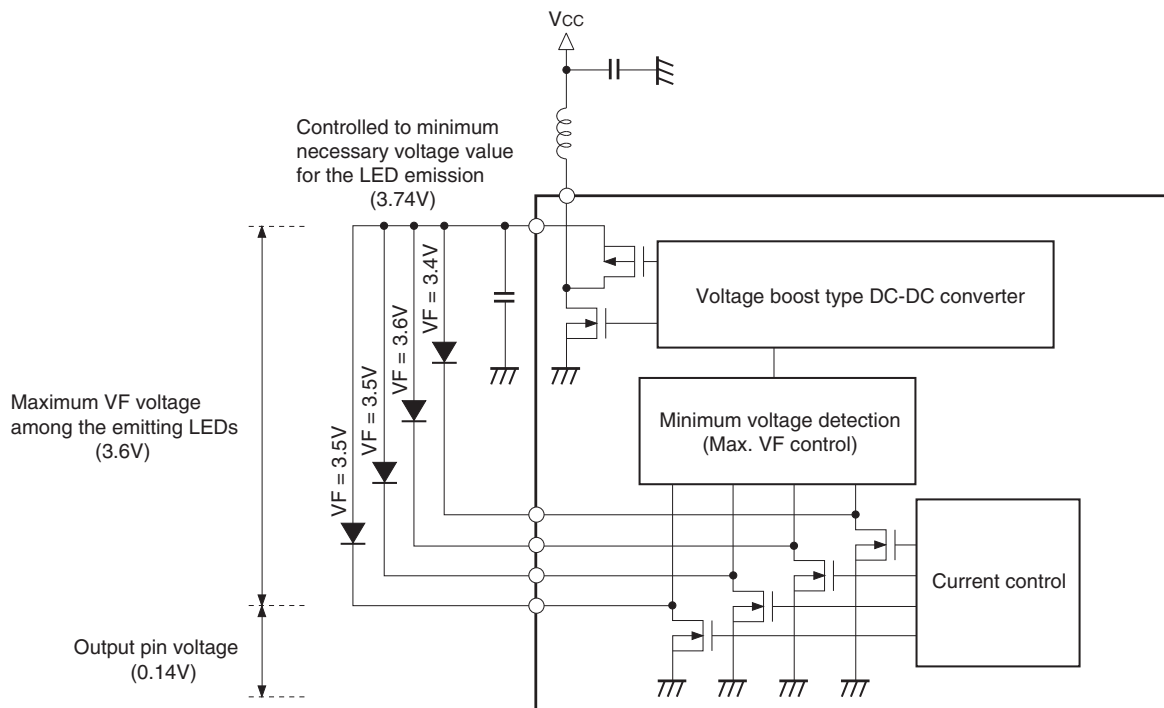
Vcc

Controlled to minimum necessary voltage value for the LED emission (3.74V)

VF = 3.5V
VF = 3.5V
VF = 3.6V
VF = 3.4V

Voltage boost type DC-DC converter

Maximum VF voltage among the emitting LEDs (3.6V)

Minimum voltage detection (Max. VF control)

Current control

Output pin voltage (0.14V)